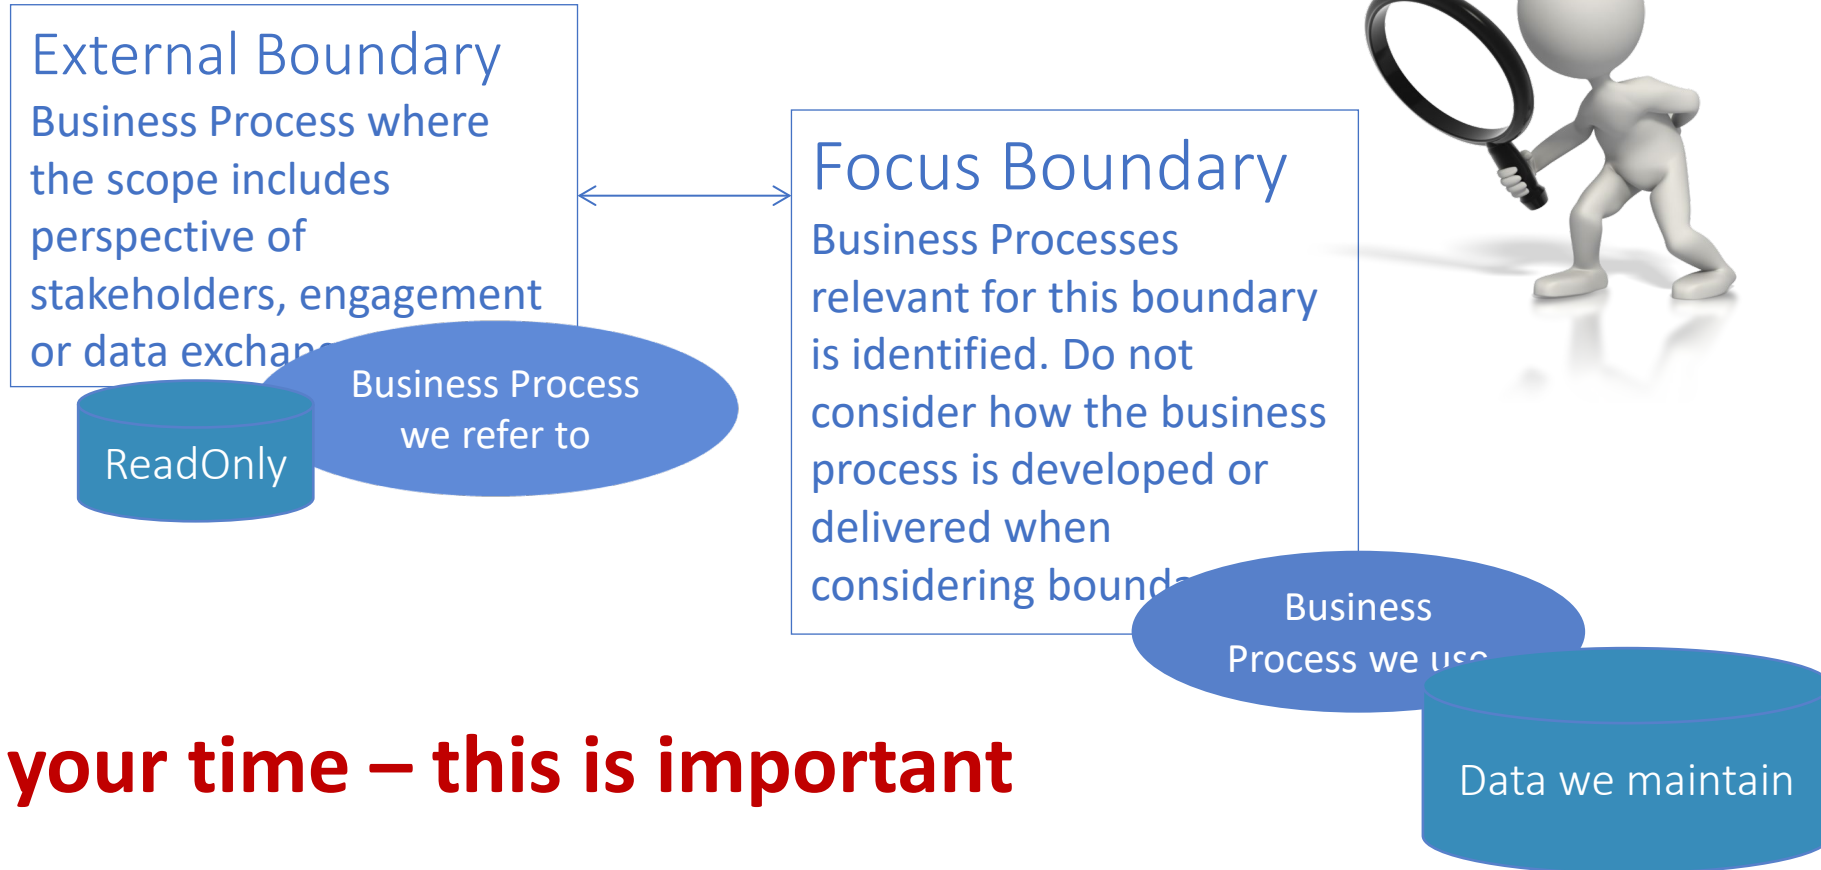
External Boundary

Business Process where the scope includes perspective of stakeholders, engagement or data exchan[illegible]

Business Process we refer to

ReadOnly

Focus Boundary

Business Processes relevant for this boundary is identified. Do not consider how the business process is developed or delivered when considering bound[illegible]

Business Process we us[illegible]

Data we maintain

your time – this is important